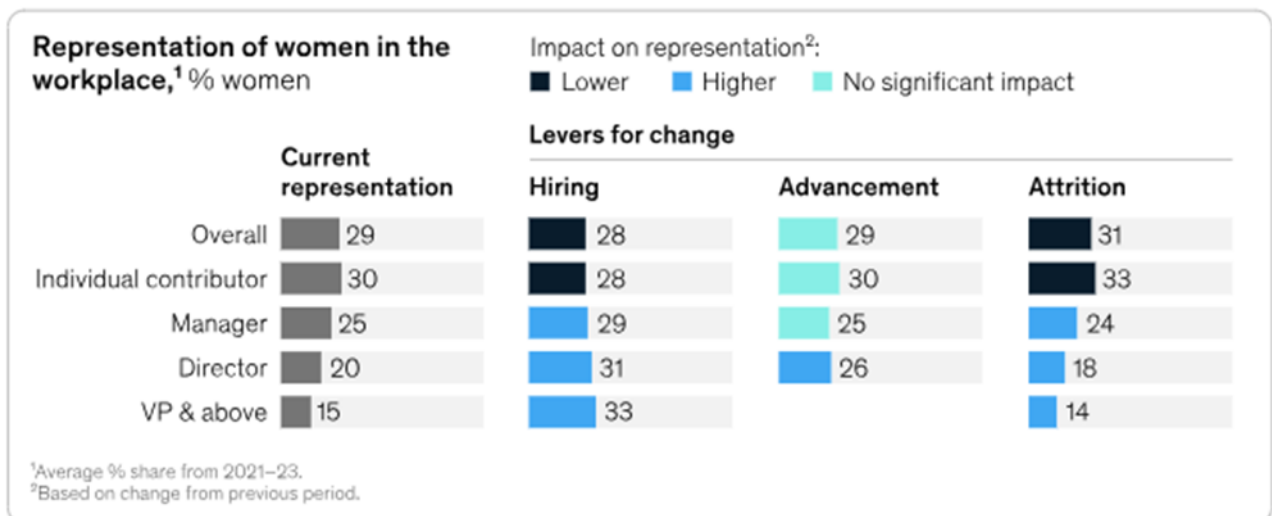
**Representation of women in the workplace,**$^1$ % women

Impact on representation$^2$:
Lower   Higher   No significant impact

Levers for change

| | Current representation | Hiring | Advancement | Attrition |
|---|---|---|---|---|
| Overall | 29 | 28 | 29 | 31 |
| Individual contributor | 30 | 28 | 30 | 33 |
| Manager | 25 | 29 | 25 | 24 |
| Director | 20 | 31 | 26 | 18 |
| VP & above | 15 | 33 | | 14 |

$^1$Average % share from 2021–23.
$^2$Based on change from previous period.